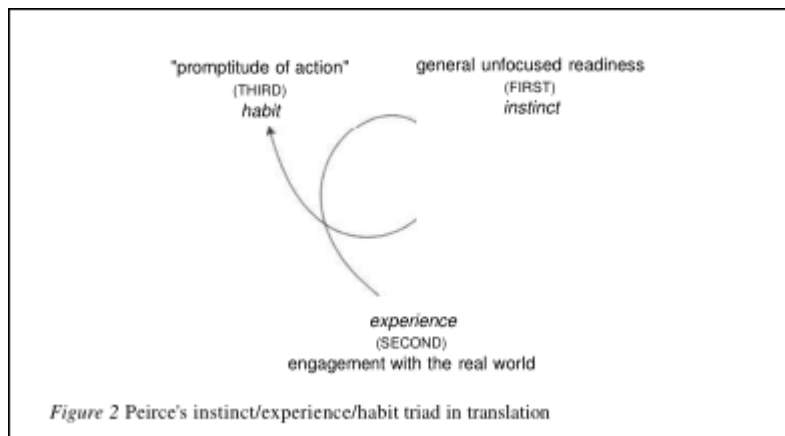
"promptitude of action"
(THIRD)
*habit*

general unfocused readiness
(FIRST)
*instinct*

*experience*
(SECOND)
engagement with the real world

*Figure 2* Peirce's instinct/experience/habit triad in translation